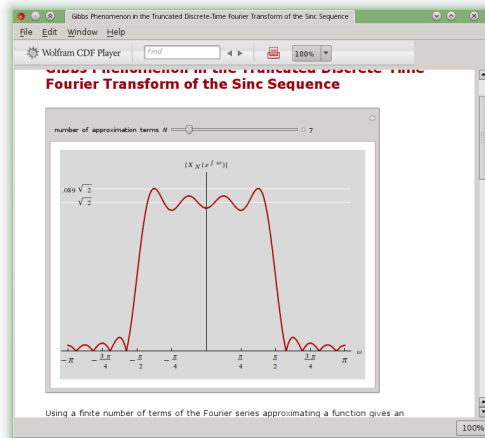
Gibbs Phenomenon in the Truncated Discrete-Time Fourier Transform of the Sinc Sequence

File Edit Window Help

Wolfram CDF Player Find 100%

Gibbs Phenomenon in the Truncated Discrete-Time Fourier Transform of the Sinc Sequence

number of approximation terms $N$ 7

$|X_N(e^{j\omega})|$

$.089\sqrt{2}$

$\sqrt{2}$

$-\pi$ $-\frac{3\pi}{4}$ $-\frac{\pi}{2}$ $-\frac{\pi}{4}$ $\frac{\pi}{4}$ $\frac{\pi}{2}$ $\frac{3\pi}{4}$ $\pi$ $\omega$

Using a finite number of terms of the Fourier series approximating a function gives an

100%